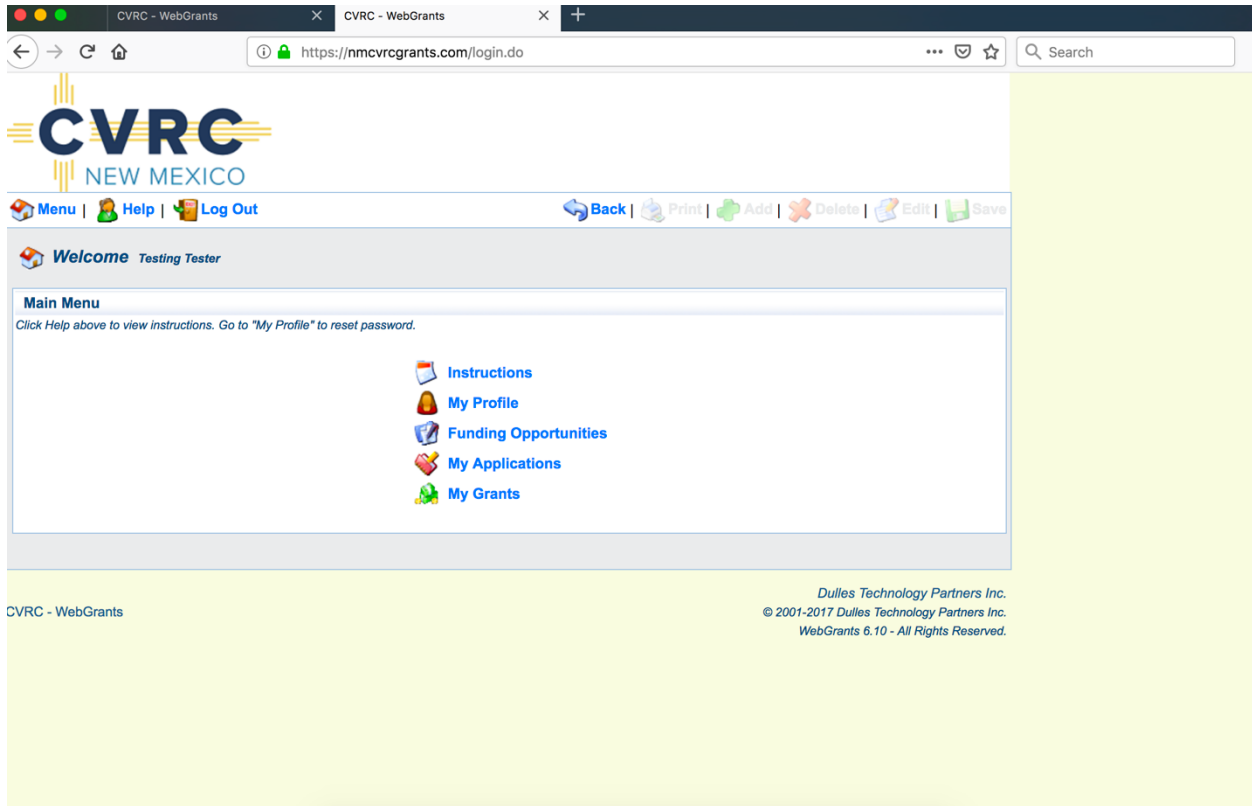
CVRC - WebGrants
CVRC - WebGrants

https://nmcvrcgrants.com/login.do

Search

CVRC
NEW MEXICO

Menu | Help | Log Out

Back | Print | Add | Delete | Edit | Save

Welcome Testing Tester

Main Menu

Click Help above to view instructions. Go to "My Profile" to reset password.

Instructions
My Profile
Funding Opportunities
My Applications
My Grants

CVRC - WebGrants

Dulles Technology Partners Inc.
© 2001-2017 Dulles Technology Partners Inc.
WebGrants 6.10 - All Rights Reserved.